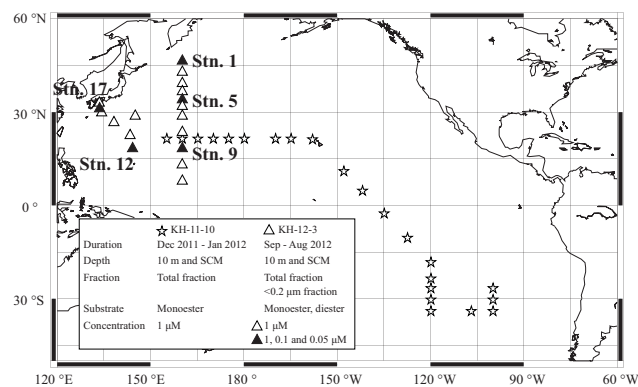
60 °N

30 °N

0 °

30 °S

120 °E 150 °E 180 ° 150 °W 120 °W 90 °W 60 °W

Stn. 1

Stn. 5

Stn. 9

Stn. 17

Stn. 12

| | ☆ KH-11-10 | △ KH-12-3 |
|---|---|---|
| Duration | Dec 2011 - Jan 2012 | Sep - Aug 2012 |
| Depth | 10 m and SCM | 10 m and SCM |
| Fraction | Total fraction | Total fraction <0.2 μm fraction |
| Substrate | Monoester | Monoester, diester |
| Concentration | 1 μM | △ 1 μM ▲ 1, 0.1 and 0.05 μM |